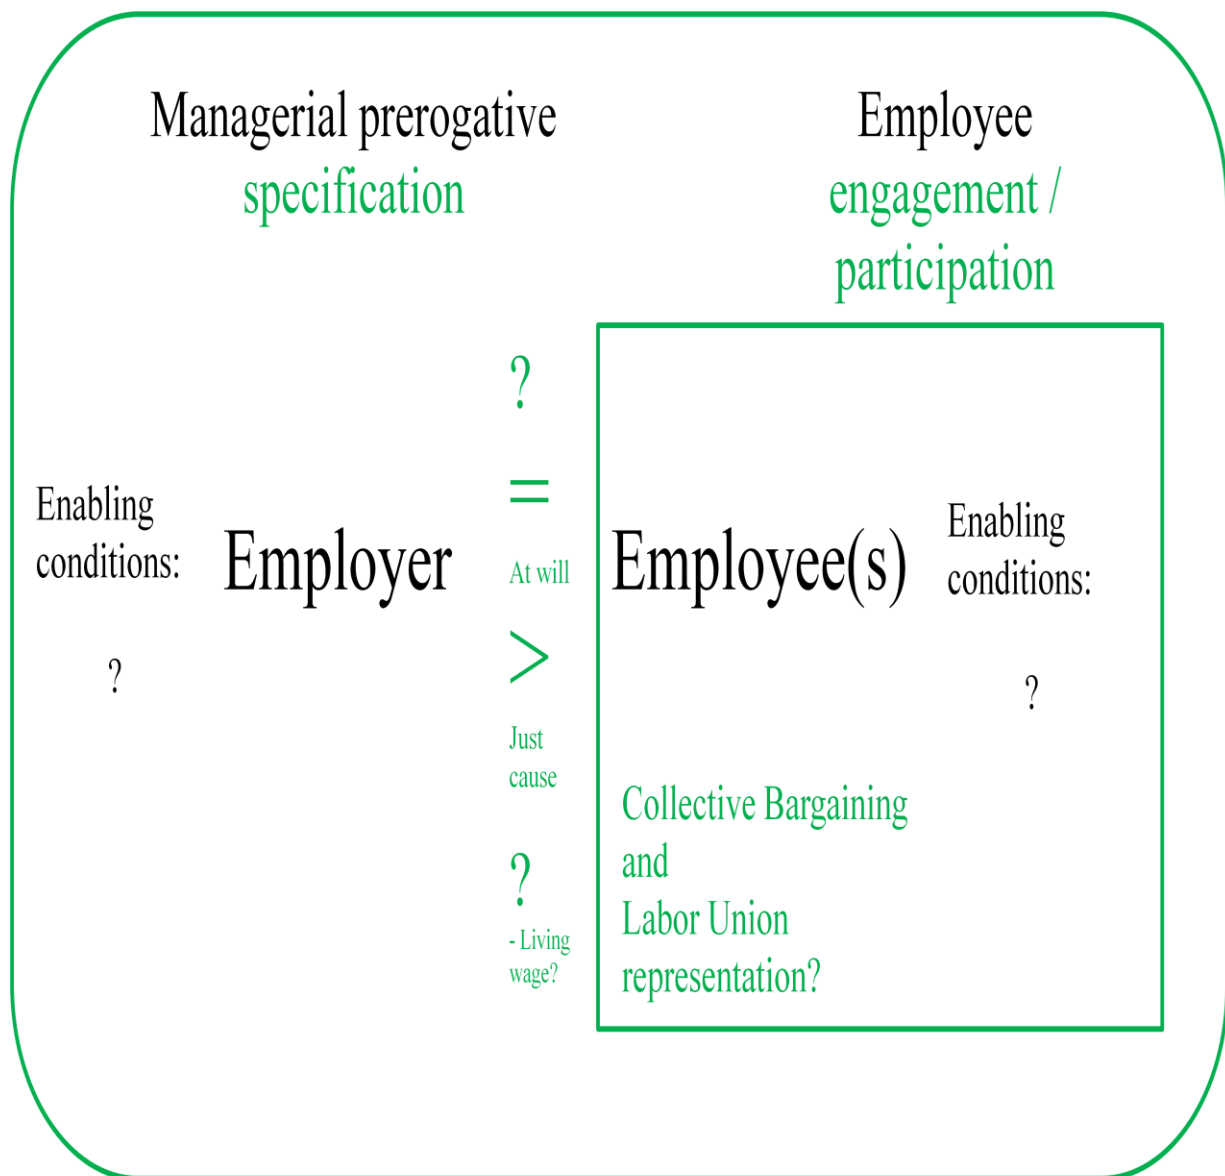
Managerial prerogative
specification

Employee
engagement /
participation

Enabling
conditions:

?

Employer

?

=

At will

>

Just
cause

?

- Living
wage?

Employee(s)

Enabling
conditions:

?

Collective Bargaining
and
Labor Union
representation?